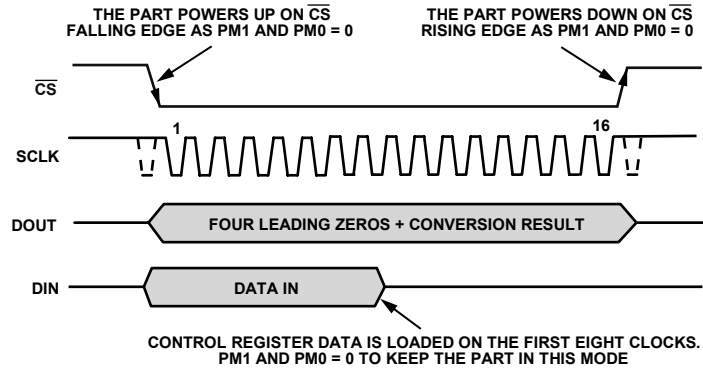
THE PART POWERS UP ON $\overline{CS}$ FALLING EDGE AS PM1 AND PM0 = 0

THE PART POWERS DOWN ON $\overline{CS}$ RISING EDGE AS PM1 AND PM0 = 0

$\overline{CS}$

SCLK

1

16

DOUT

FOUR LEADING ZEROS + CONVERSION RESULT

DIN

DATA IN

CONTROL REGISTER DATA IS LOADED ON THE FIRST EIGHT CLOCKS. PM1 AND PM0 = 0 TO KEEP THE PART IN THIS MODE